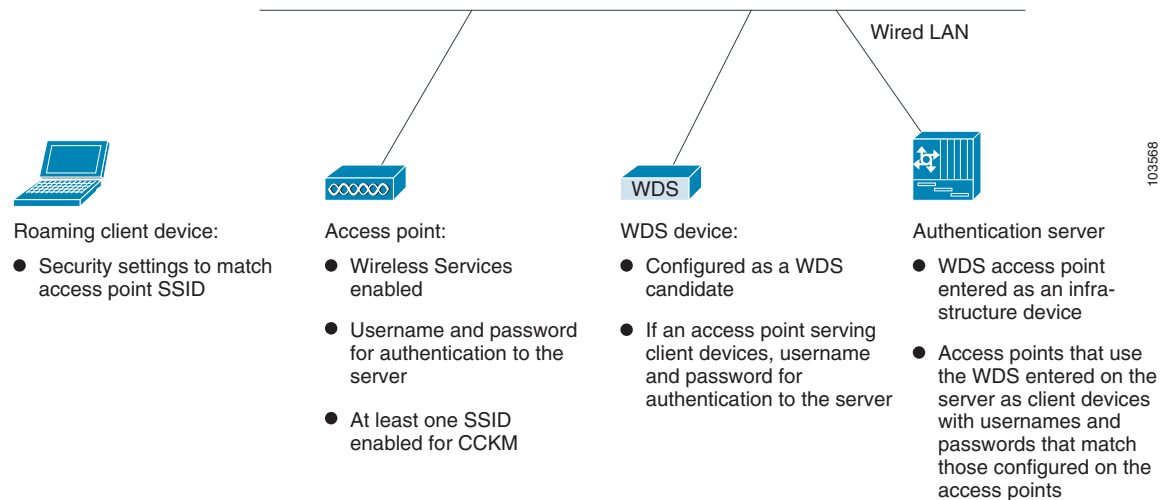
Wired LAN

103568

WDS

Roaming client device:

- Security settings to match access point SSID

Access point:

- Wireless Services enabled
- Username and password for authentication to the server
- At least one SSID enabled for CCKM

WDS device:

- Configured as a WDS candidate
- If an access point serving client devices, username and password for authentication to the server

Authentication server

- WDS access point entered as an infrastructure device
- Access points that use the WDS entered on the server as client devices with usernames and passwords that match those configured on the access points